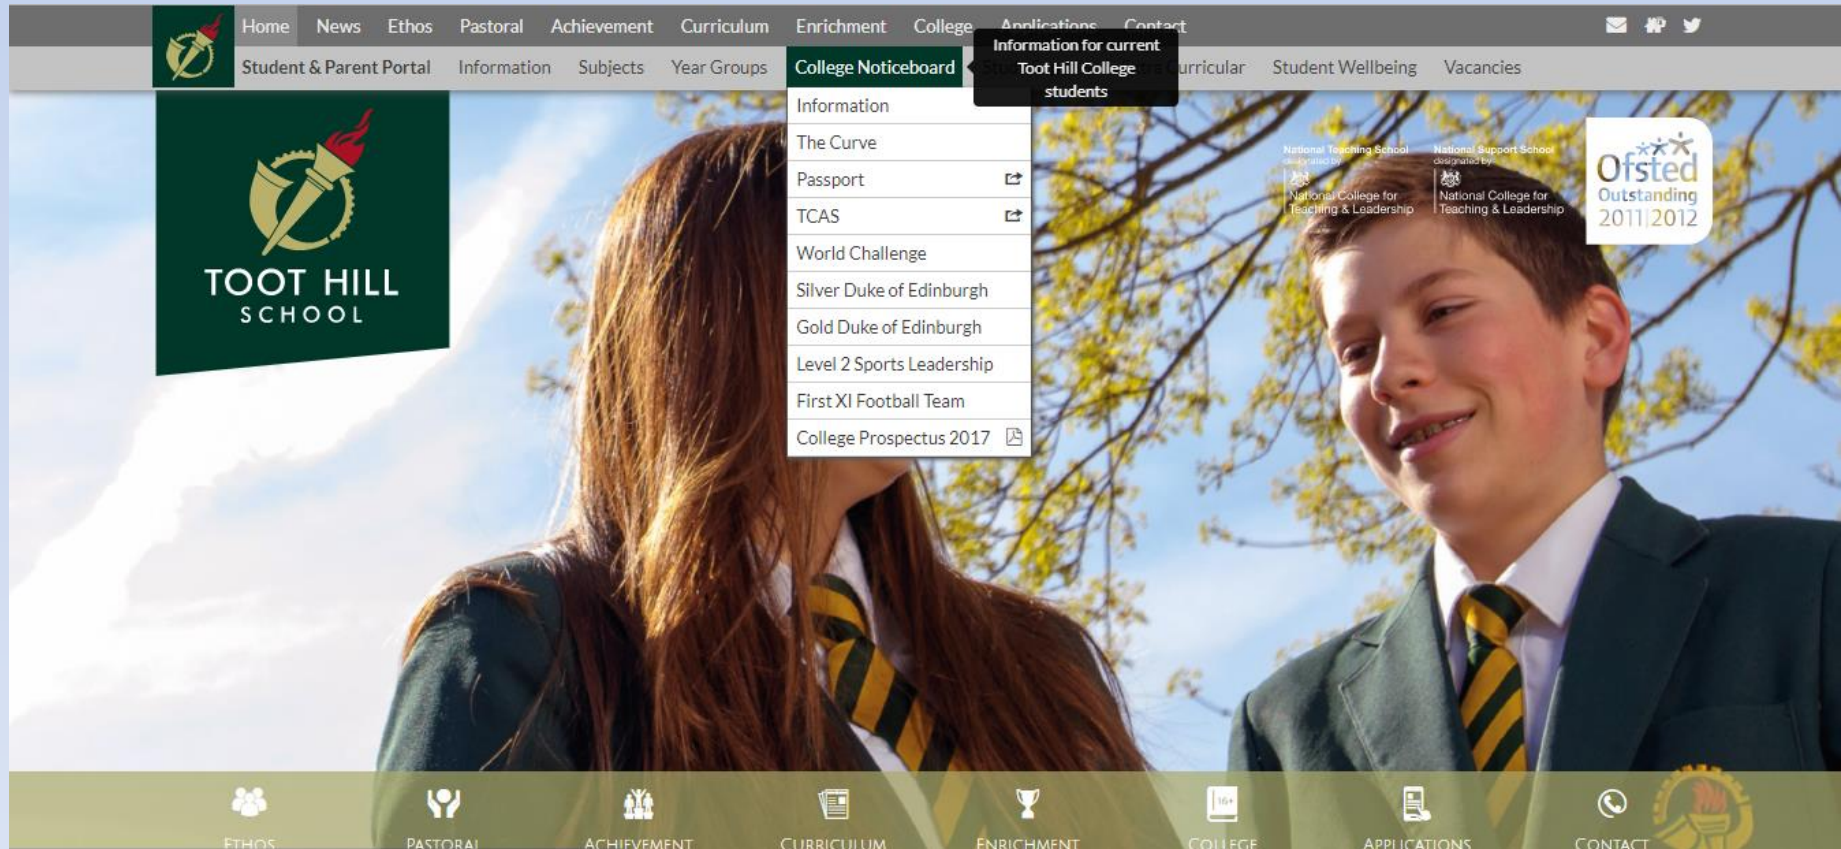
Home News Ethos Pastoral Achievement Curriculum Enrichment College Applications Contact

Student & Parent Portal Information Subjects Year Groups College Noticeboard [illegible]rricular Student Wellbeing Vacancies

Information for current Toot Hill College students

Information
The Curve
Passport
TCAS
World Challenge
Silver Duke of Edinburgh
Gold Duke of Edinburgh
Level 2 Sports Leadership
First XI Football Team
College Prospectus 2017

TOOT HILL SCHOOL

National Teaching School designated by National College for Teaching & Leadership

National Support School designated by National College for Teaching & Leadership

Ofsted Outstanding 2011 2012

ETHOS PASTORAL ACHIEVEMENT CURRICULUM ENRICHMENT COLLEGE APPLICATIONS CONTACT